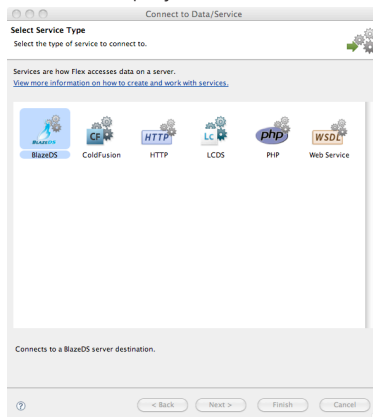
Connect to Data/Service

Select Service Type
Select the type of service to connect to.

Services are how Flex accesses data on a server.
View more information on how to create and work with services.

BlazeDS
CF
ColdFusion
HTTP
HTTP
Lc
LCDS
php
PHP
WSDL
Web Service

Connects to a BlazeDS server destination.

?
< Back
Next >
Finish
Cancel